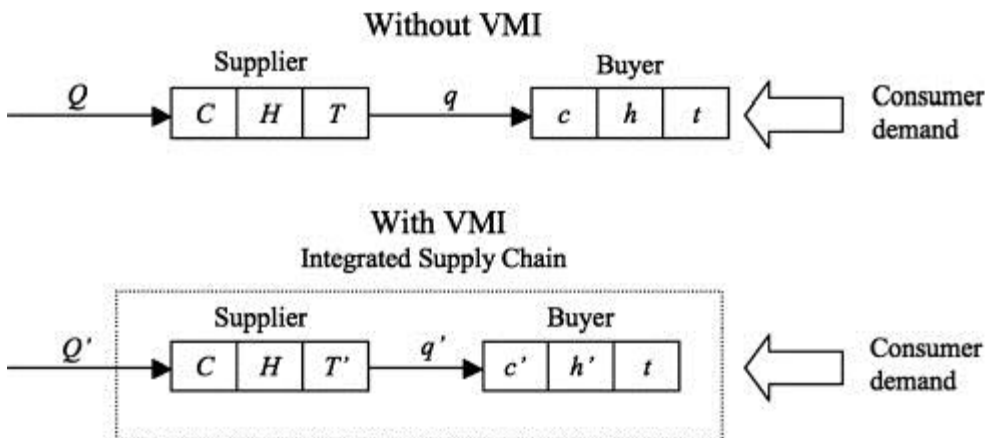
Without VMI

Supplier

Buyer

$Q$

$C$ | $H$ | $T$

$q$

$c$ | $h$ | $t$

Consumer demand

With VMI

Integrated Supply Chain

Supplier

Buyer

$Q'$

$C$ | $H$ | $T'$

$q'$

$c'$ | $h'$ | $t$

Consumer demand